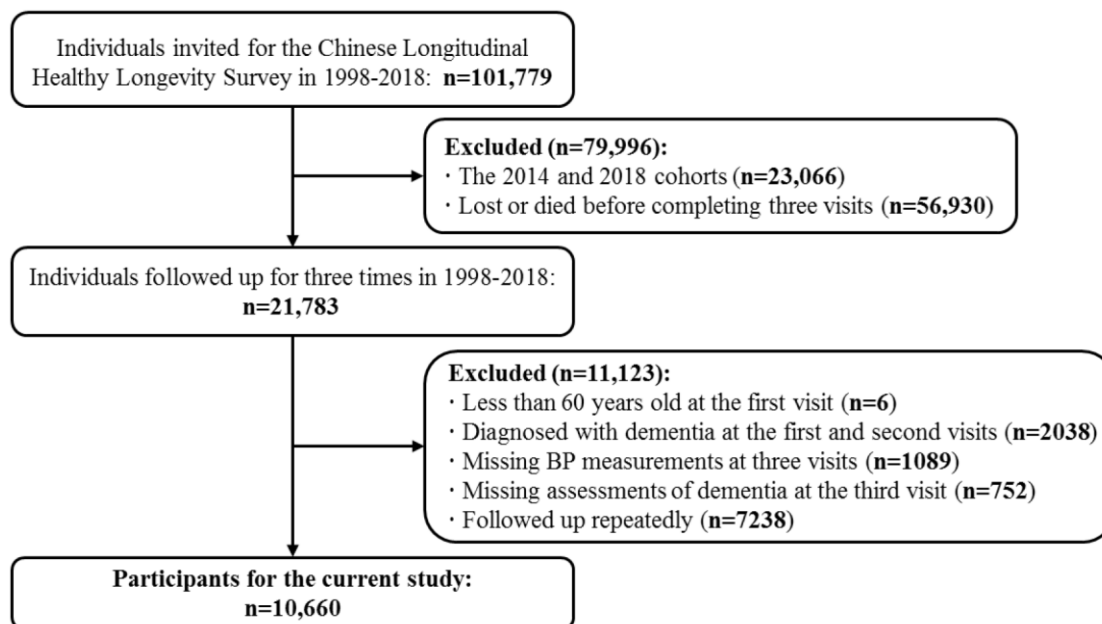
Individuals invited for the Chinese Longitudinal Healthy Longevity Survey in 1998-2018: **n=101,779**

**Excluded (n=79,996):**
· The 2014 and 2018 cohorts (**n=23,066**)
· Lost or died before completing three visits (**n=56,930**)

Individuals followed up for three times in 1998-2018:
**n=21,783**

**Excluded (n=11,123):**
· Less than 60 years old at the first visit (**n=6**)
· Diagnosed with dementia at the first and second visits (**n=2038**)
· Missing BP measurements at three visits (**n=1089**)
· Missing assessments of dementia at the third visit (**n=752**)
· Followed up repeatedly (**n=7238**)

**Participants for the current study:**
**n=10,660**